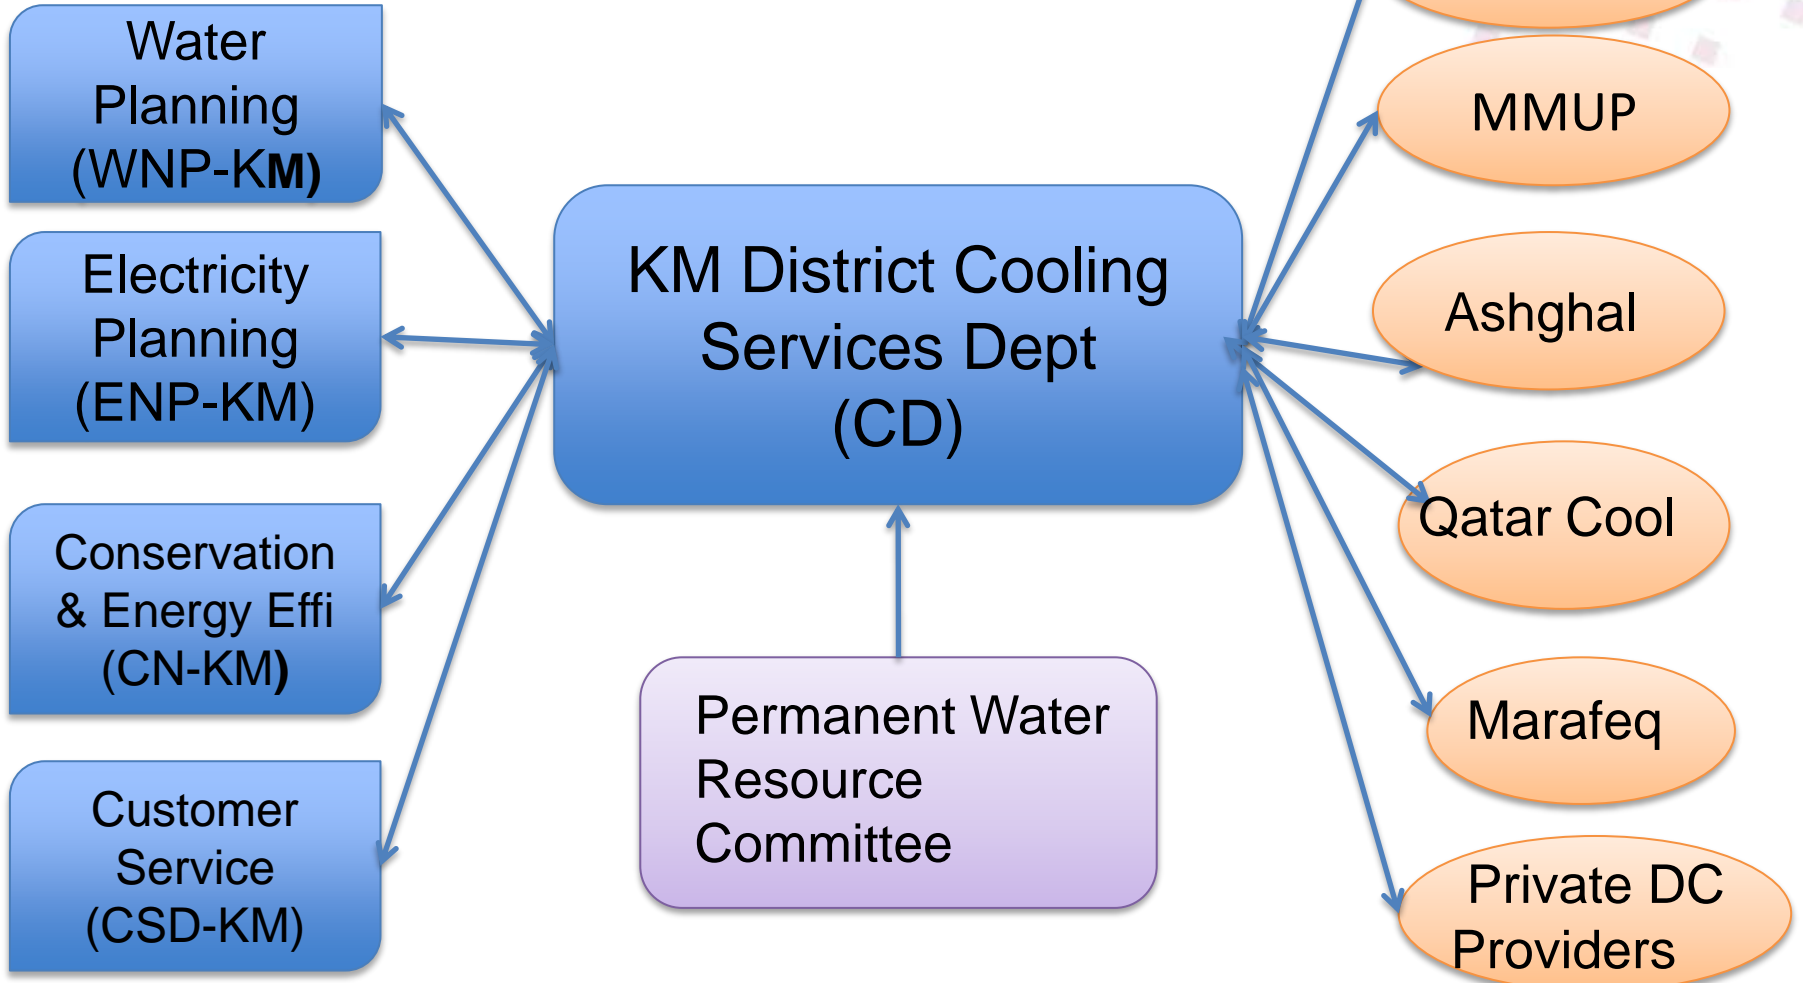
Water Planning (WNP-KM)

Electricity Planning (ENP-KM)

Conservation & Energy Effi (CN-KM)

Customer Service (CSD-KM)

KM District Cooling Services Dept (CD)

Permanent Water Resource Committee

MMUP

Ashghal

Qatar Cool

Marafeq

Private DC Providers